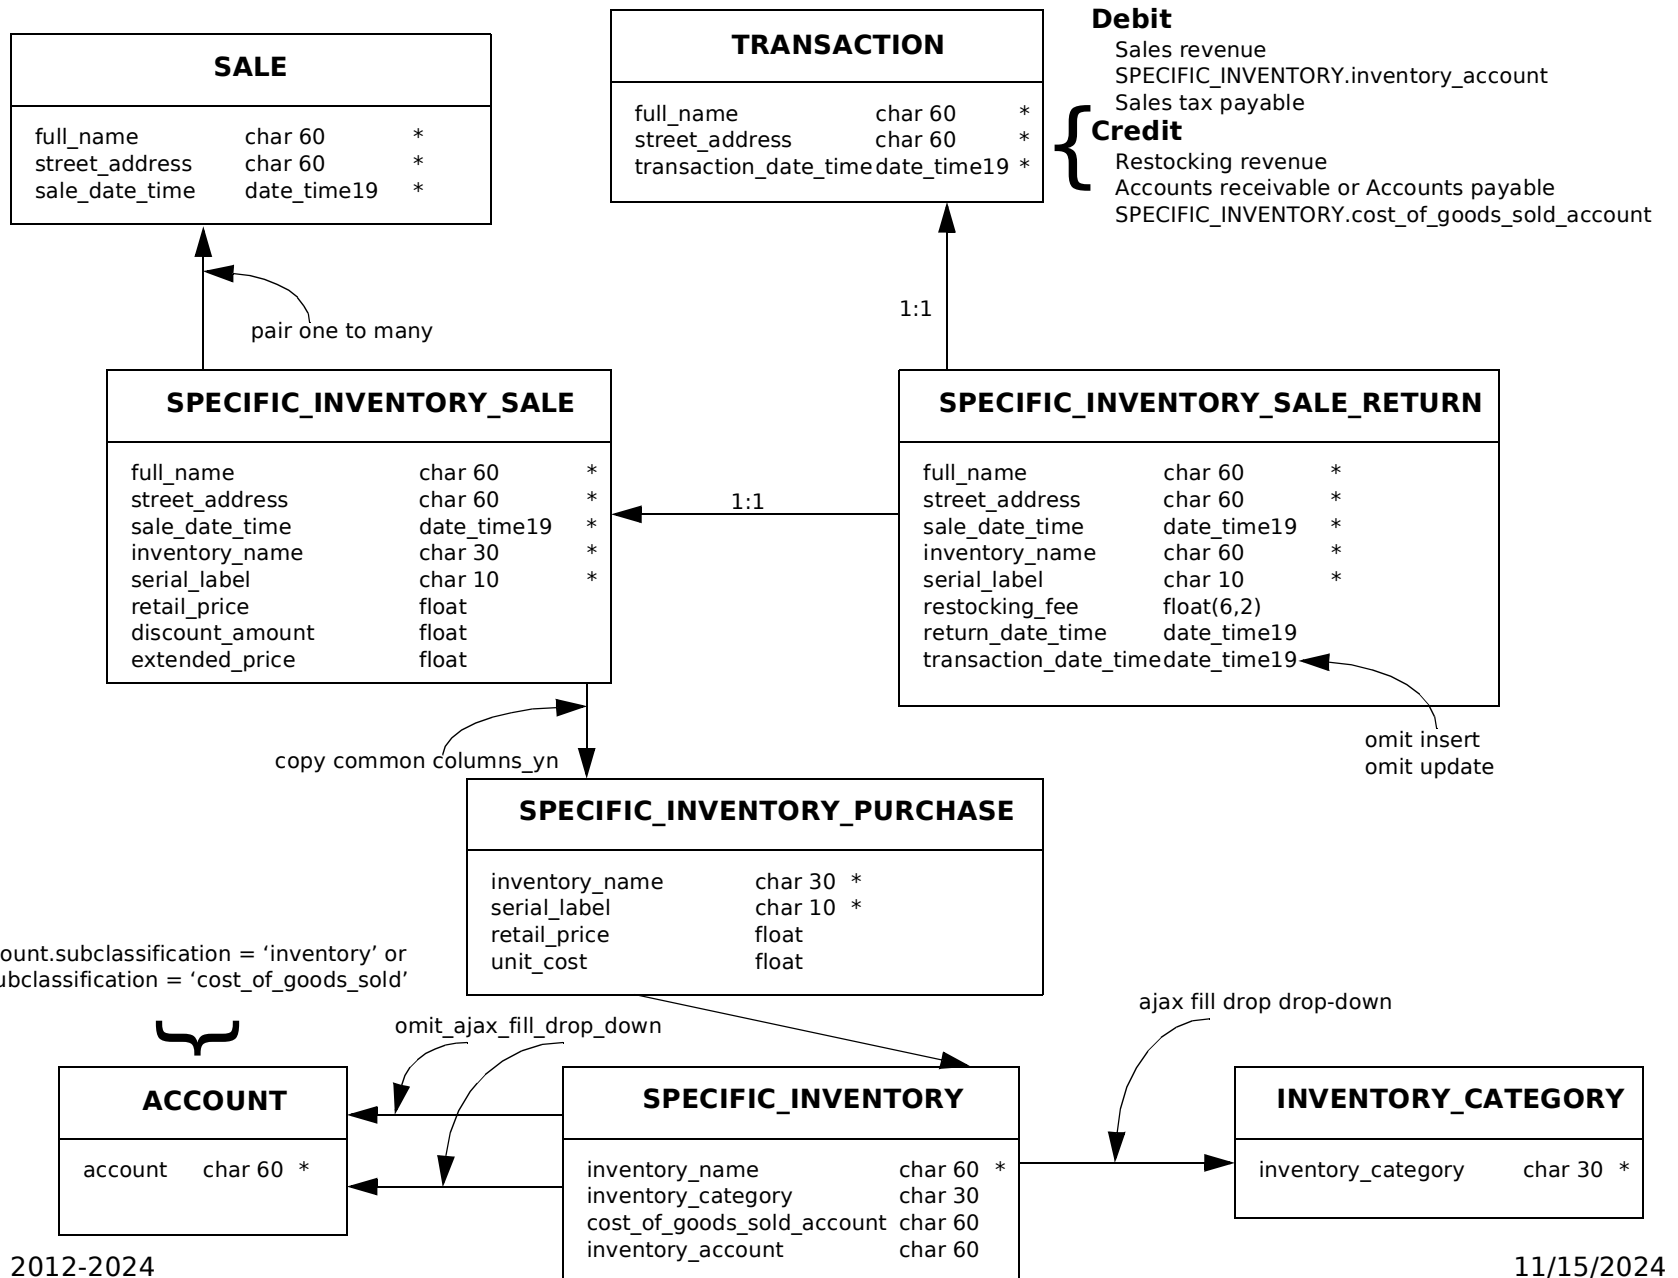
SALE

| full_name | char 60 | * |
|---|---|---|
| street_address | char 60 | * |
| sale_date_time | date_time19 | * |

TRANSACTION

| full_name | char 60 | * |
|---|---|---|
| street_address | char 60 | * |
| transaction_date_time | date_time19 | * |

Debit
Sales revenue
SPECIFIC_INVENTORY.inventory_account
Sales tax payable
Credit
Restocking revenue
Accounts receivable or Accounts payable
SPECIFIC_INVENTORY.cost_of_goods_sold_account

pair one to many

1:1

SPECIFIC_INVENTORY_SALE

| full_name | char 60 | * |
|---|---|---|
| street_address | char 60 | * |
| sale_date_time | date_time19 | * |
| inventory_name | char 30 | * |
| serial_label | char 10 | * |
| retail_price | float | |
| discount_amount | float | |
| extended_price | float | |

1:1

SPECIFIC_INVENTORY_SALE_RETURN

| full_name | char 60 | * |
|---|---|---|
| street_address | char 60 | * |
| sale_date_time | date_time19 | * |
| inventory_name | char 60 | * |
| serial_label | char 10 | * |
| restocking_fee | float(6,2) | |
| return_date_time | date_time19 | |
| transaction_date_time | date_time19 | |

omit insert
omit update

copy common columns_yn

SPECIFIC_INVENTORY_PURCHASE

| inventory_name | char 30 | * |
|---|---|---|
| serial_label | char 10 | * |
| retail_price | float | |
| unit_cost | float | |

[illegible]ount.subclassification = ‘inventory’ or
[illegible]ubclassification = ‘cost_of_goods_sold’

omit_ajax_fill_drop_down

ajax fill drop drop-down

ACCOUNT

| account | char 60 | * |
|---|---|---|

SPECIFIC_INVENTORY

| inventory_name | char 60 | * |
|---|---|---|
| inventory_category | char 30 | |
| cost_of_goods_sold_account | char 60 | |
| inventory_account | char 60 | |

INVENTORY_CATEGORY

| inventory_category | char 30 | * |
|---|---|---|

2012-2024
11/15/2024